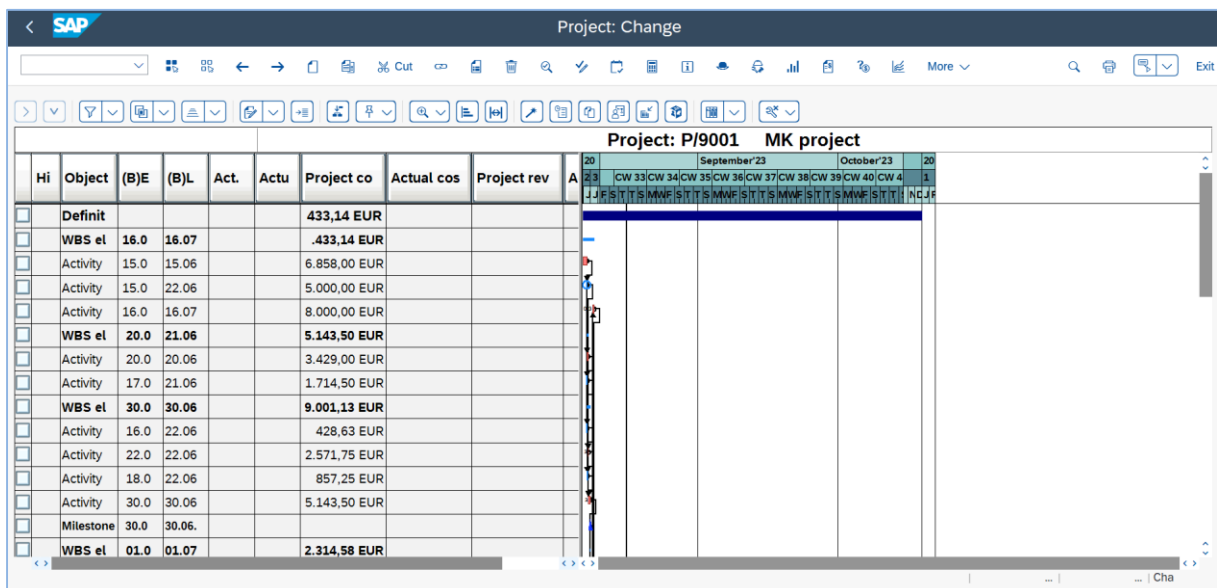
SAP

Project: Change

Cut

More

Exit

Project: P/9001 MK project

| Hi | Object | (B)E | (B)L | Act. | Actu | Project co | Actual cos | Project rev | A |
|---|---|---|---|---|---|---|---|---|---|
| | Definit | | | | | 433,14 EUR | | | |
| | WBS el | 16.0 | 16.07 | | | .433,14 EUR | | | |
| | Activity | 15.0 | 15.06 | | | 6.858,00 EUR | | | |
| | Activity | 15.0 | 22.06 | | | 5.000,00 EUR | | | |
| | Activity | 16.0 | 16.07 | | | 8.000,00 EUR | | | |
| | WBS el | 20.0 | 21.06 | | | 5.143,50 EUR | | | |
| | Activity | 20.0 | 20.06 | | | 3.429,00 EUR | | | |
| | Activity | 17.0 | 21.06 | | | 1.714,50 EUR | | | |
| | WBS el | 30.0 | 30.06 | | | 9.001,13 EUR | | | |
| | Activity | 16.0 | 22.06 | | | 428,63 EUR | | | |
| | Activity | 22.0 | 22.06 | | | 2.571,75 EUR | | | |
| | Activity | 18.0 | 22.06 | | | 857,25 EUR | | | |
| | Activity | 30.0 | 30.06 | | | 5.143,50 EUR | | | |
| | Milestone | 30.0 | 30.06. | | | | | | |
| | WBS el | 01.0 | 01.07 | | | 2.314,58 EUR | | | |

20 23 September'23 October'23 20 1
CW 33 CW 34 CW 35 CW 36 CW 37 CW 38 CW 39 CW 40 CW 4
J J F S T T S M W F S T T S M W F S T T S M W F S T T S M W F S T T N D J F

... | Cha